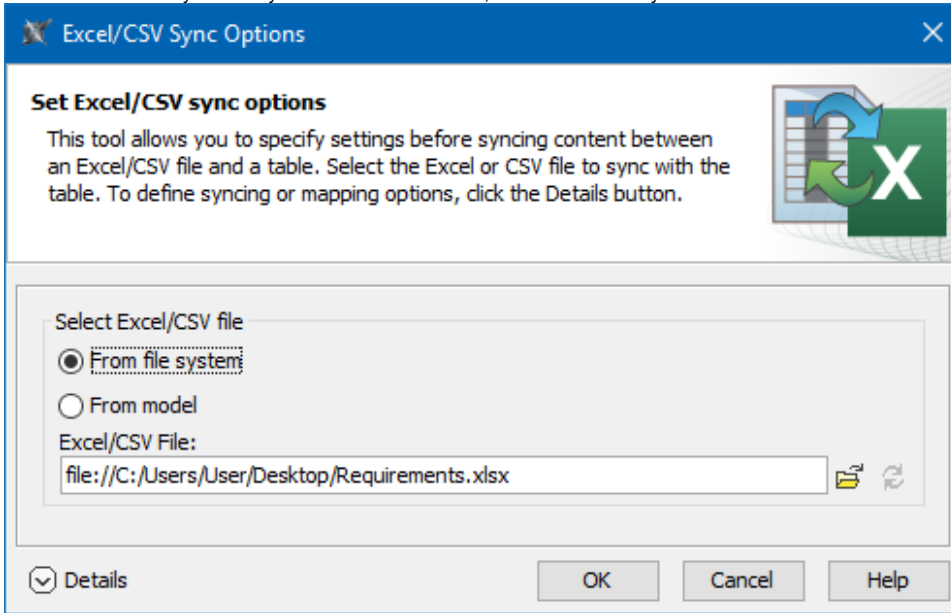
Excel/CSV Sync Options

Set Excel/CSV sync options

This tool allows you to specify settings before syncing content between an Excel/CSV file and a table. Select the Excel or CSV file to sync with the table. To define syncing or mapping options, click the Details button.

Select Excel/CSV file

From file system

From model

Excel/CSV File:

file://C:/Users/User/Desktop/Requirements.xlsx

Details

OK

Cancel

Help